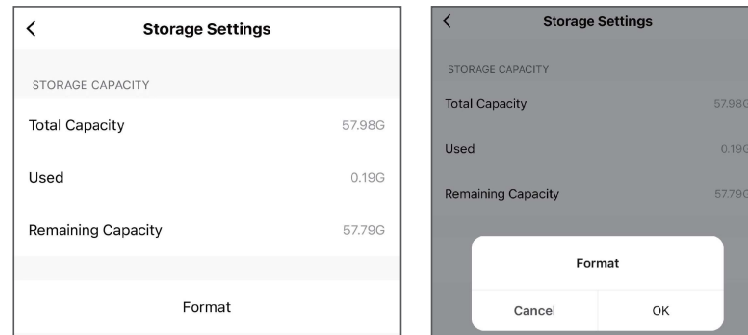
<

Storage Settings

STORAGE CAPACITY

Total Capacity 57.98G

Used 0.19G

Remaining Capacity 57.79G

Format

<

Storage Settings

STORAGE CAPACITY

Total Capacity 57.98G

Used 0.19G

Remaining Capacity 57.79G

Format

Cancel

OK